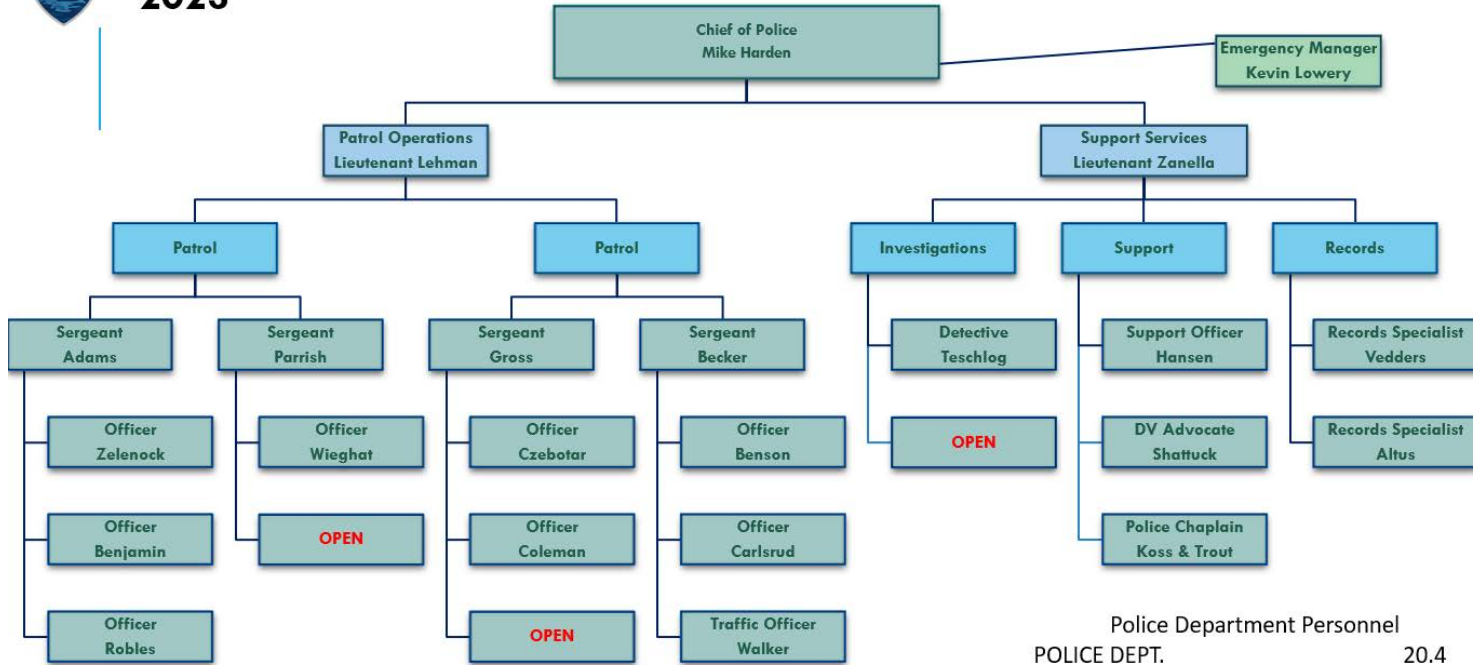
2023

Chief of Police
Mike Harden

Emergency Manager
Kevin Lowery

Patrol Operations
Lieutenant Lehman

Support Services
Lieutenant Zanella

Patrol

Patrol

Investigations

Support

Records

Sergeant
Adams

Sergeant
Parrish

Sergeant
Gross

Sergeant
Becker

Detective
Teschlog

Support Officer
Hansen

Records Specialist
Vedders

Officer
Zelenock

Officer
Wieghat

Officer
Czebotar

Officer
Benson

OPEN

DV Advocate
Shattuck

Records Specialist
Altus

Officer
Benjamin

OPEN

Officer
Coleman

Officer
Carlsrud

Police Chaplain
Koss & Trout

Officer
Robles

OPEN

Traffic Officer
Walker

Police Department Personnel
POLICE DEPT. 20.4